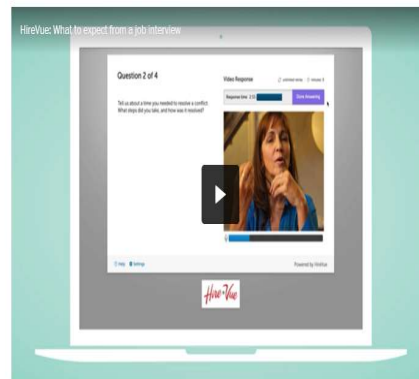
HireVue: What to expect from a job interview

Question 2 of 4

Tell us about a time you needed to resolve a conflict. What steps did you take, and how was it resolved?

Video Response

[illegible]

Response time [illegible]

Done Answering

Help Settings

Powered by HireVue

HireVue